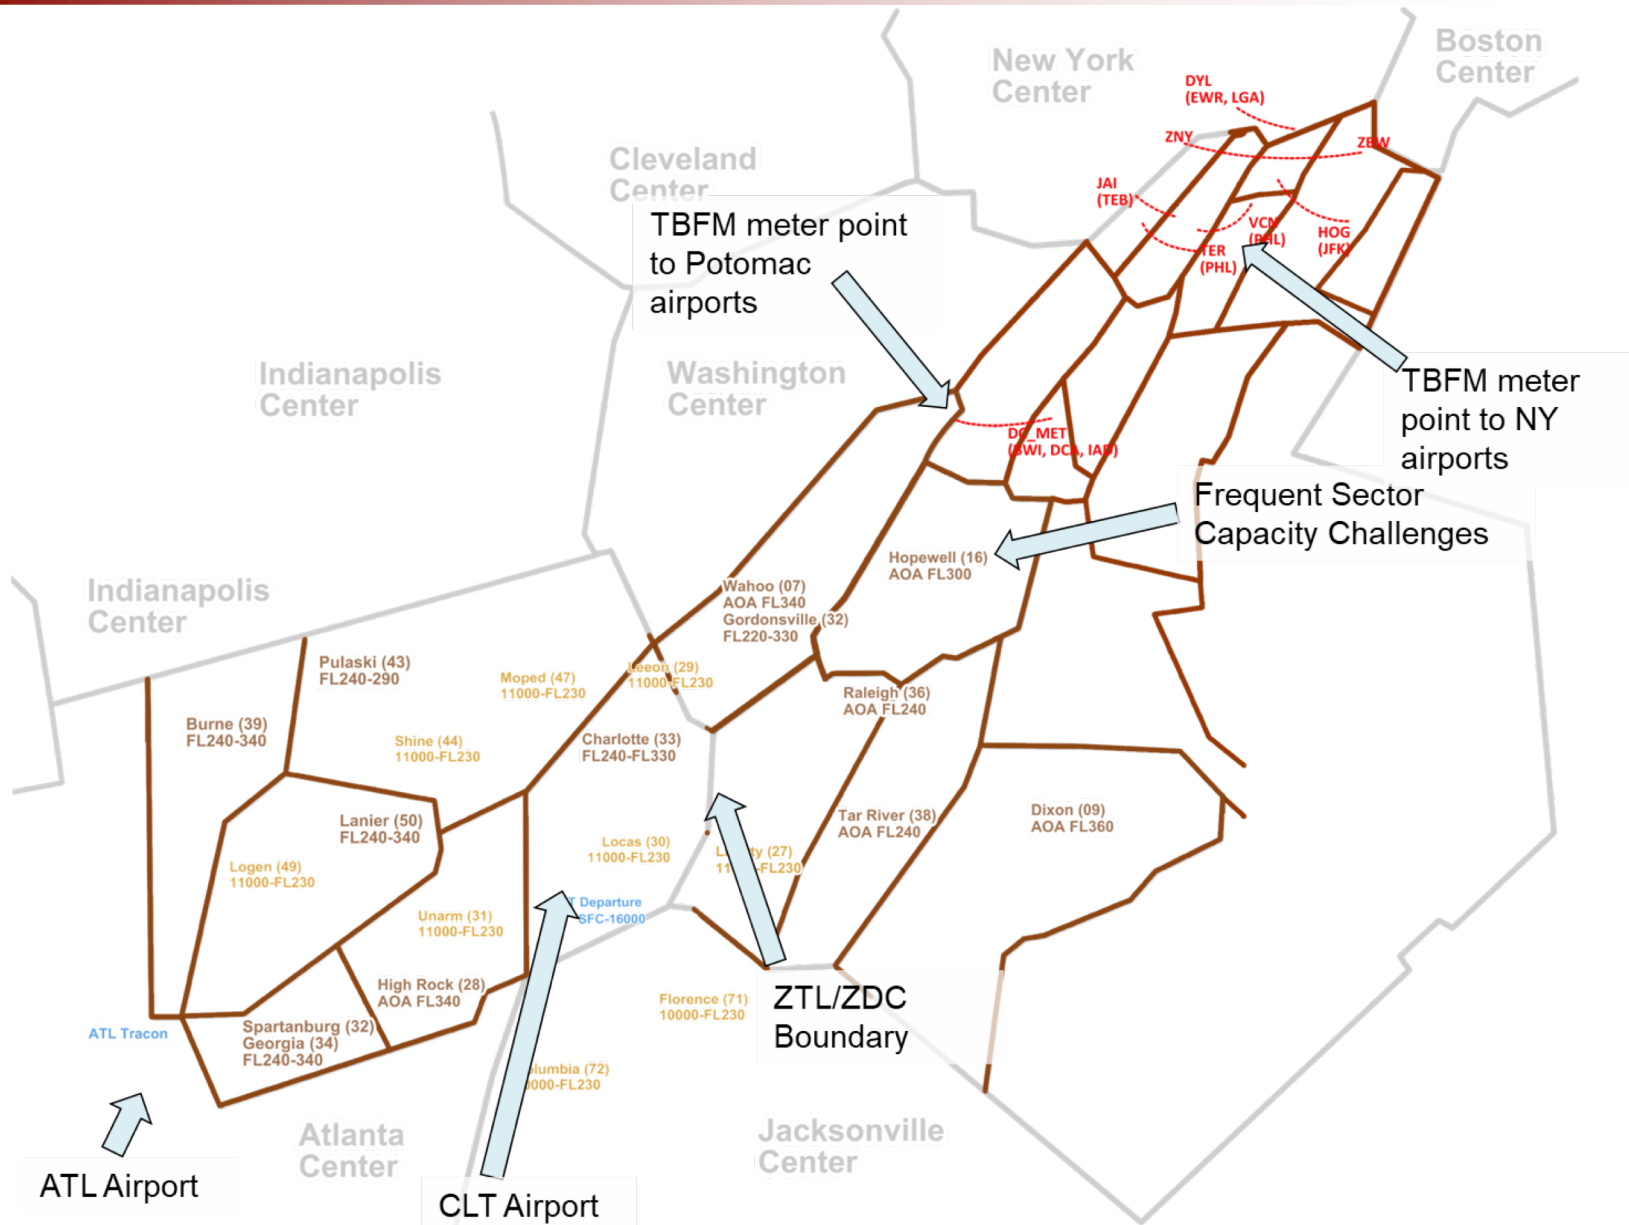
New York Center

Boston Center

DYL (EWR, LGA)

ZNY

ZBW

JAI (TEB)

VCN (PHL)

HOG (JFK)

TER (PHL)

Cleveland Center

TBFM meter point to Potomac airports

Indianapolis Center

Washington Center

TBFM meter point to NY airports

DC_MET (BWI, DCA, IAD)

Frequent Sector Capacity Challenges

Hopewell (16) AOA FL300

Wahoo (07) AOA FL340

Gordonsville (32) FL220-330

Indianapolis Center

Pulaski (43) FL240-290

Moped (47) 11000-FL230

Leeon (29) 11000-FL230

Raleigh (36) AOA FL240

Burne (39) FL240-340

Shine (44) 11000-FL230

Charlotte (33) FL240-FL330

Lanier (50) FL240-340

Tar River (38) AOA FL240

Dixon (09) AOA FL360

Logen (49) 11000-FL230

Locas (30) 11000-FL230

L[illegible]ty (27) 11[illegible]-FL230

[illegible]T Departure SFC-16000

Unarm (31) 11000-FL230

High Rock (28) AOA FL340

Florence (71) 10000-FL230

ZTL/ZDC Boundary

ATL Tracon

Spartanburg (32) Georgia (34) FL240-340

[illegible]lumbia (72) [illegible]000-FL230

Atlanta Center

Jacksonville Center

ATL Airport

CLT Airport